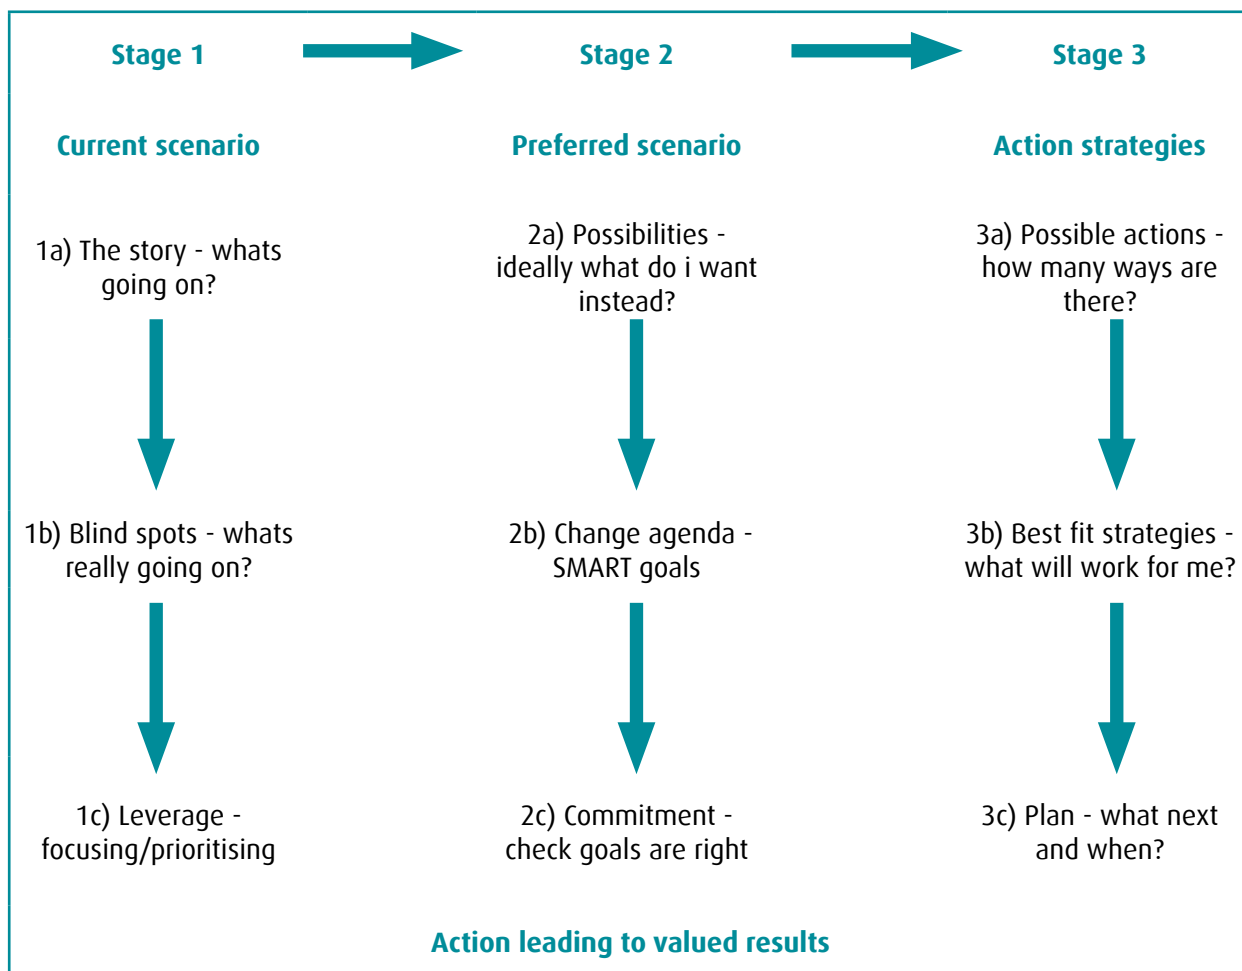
Stage 1

Current scenario

1a) The story - whats going on?

1b) Blind spots - whats really going on?

1c) Leverage - focusing/prioritising

Stage 2

Preferred scenario

2a) Possibilities - ideally what do i want instead?

2b) Change agenda - SMART goals

2c) Commitment - check goals are right

Stage 3

Action strategies

3a) Possible actions - how many ways are there?

3b) Best fit strategies - what will work for me?

3c) Plan - what next and when?

Action leading to valued results